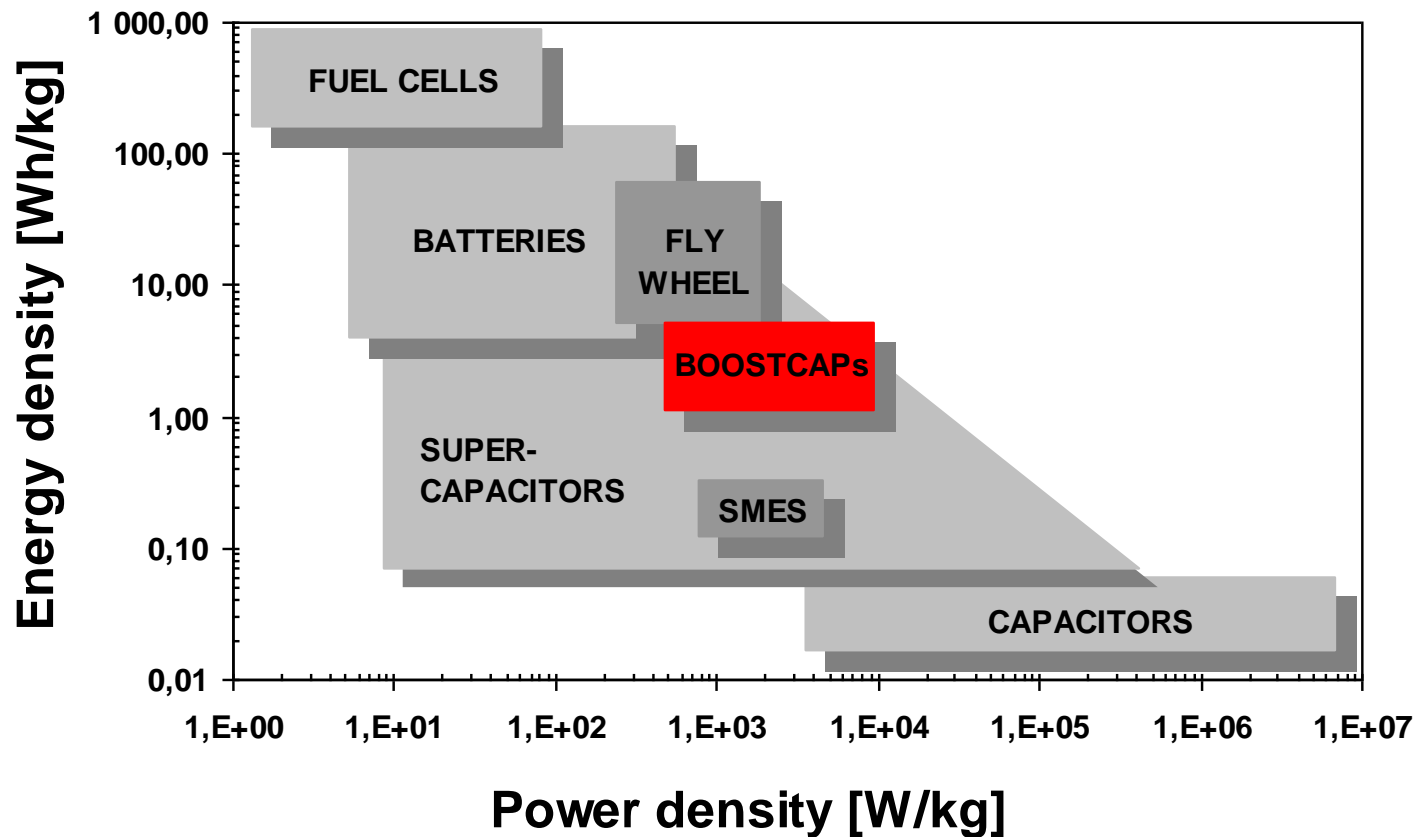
Energy density [Wh/kg]

1 000,00
100,00
10,00
1,00
0,10
0,01

FUEL CELLS
BATTERIES
FLY WHEEL
BOOSTCAPs
SUPER-CAPACITORS
SMES
CAPACITORS

1,E+00
1,E+01
1,E+02
1,E+03
1,E+04
1,E+05
1,E+06
1,E+07

Power density [W/kg]